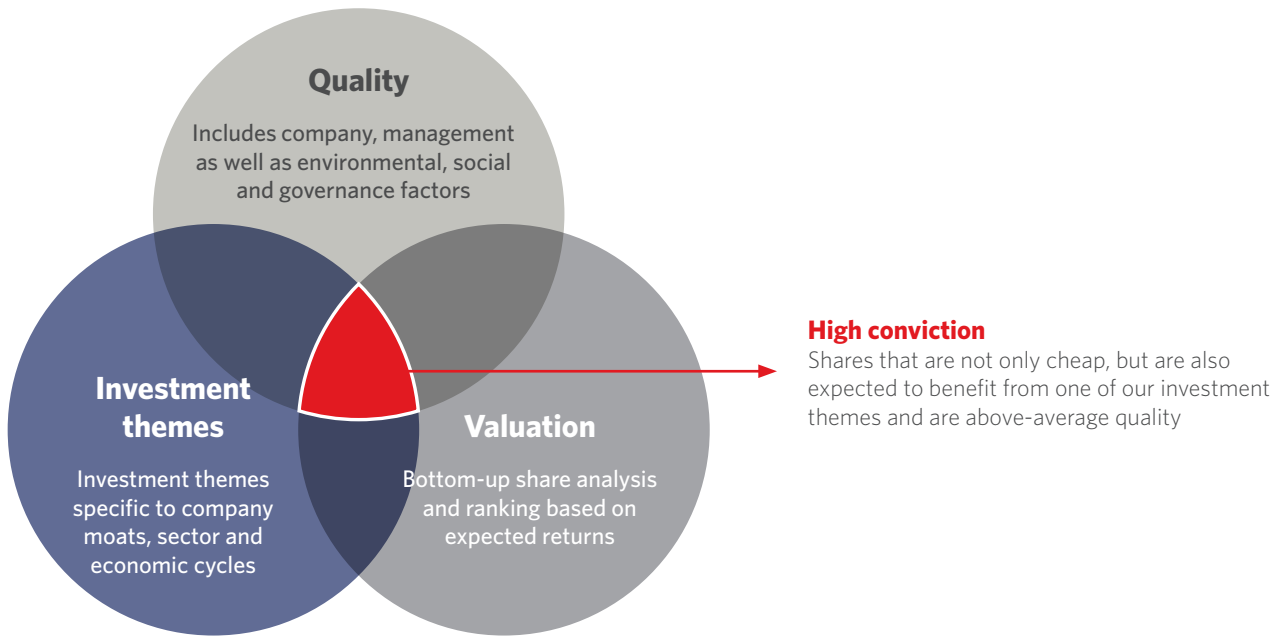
Quality

Includes company, management as well as environmental, social and governance factors

Investment themes

Investment themes specific to company moats, sector and economic cycles

Valuation

Bottom-up share analysis and ranking based on expected returns

High conviction

Shares that are not only cheap, but are also expected to benefit from one of our investment themes and are above-average quality